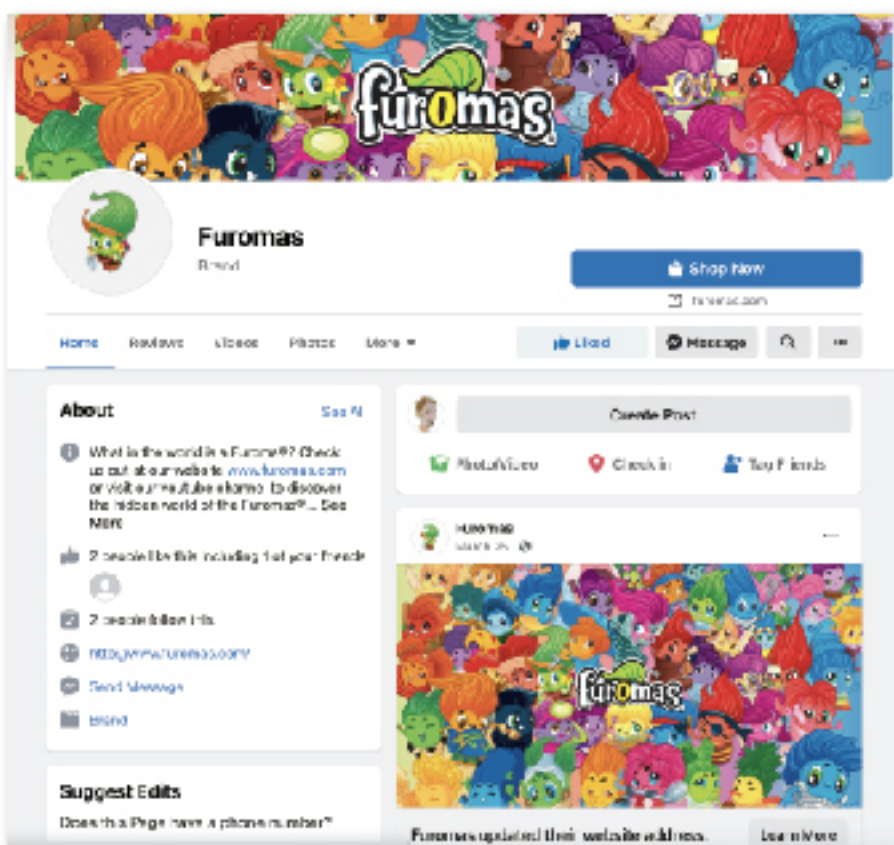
furomas

Furomas
Brand

Shop Now
furomas.com

Home
Reviews
Videos
Photos
More ▾

Liked
Message

About
See All

What in the world is a Furoma®? Check us out at our website www.furomas.com or visit our youtube channel to discover the hidden world of the Furomas®... See More

2 people like this including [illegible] of your friends

2 people follow this

http://www.furomas.com/

Send Message

Brand

Suggest Edits
Does this Page have a phone number?

Create Post
Photo/Video
Check in
Tag Friends

Furomas
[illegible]

furomas

Furomas updated their website address.
Learn More